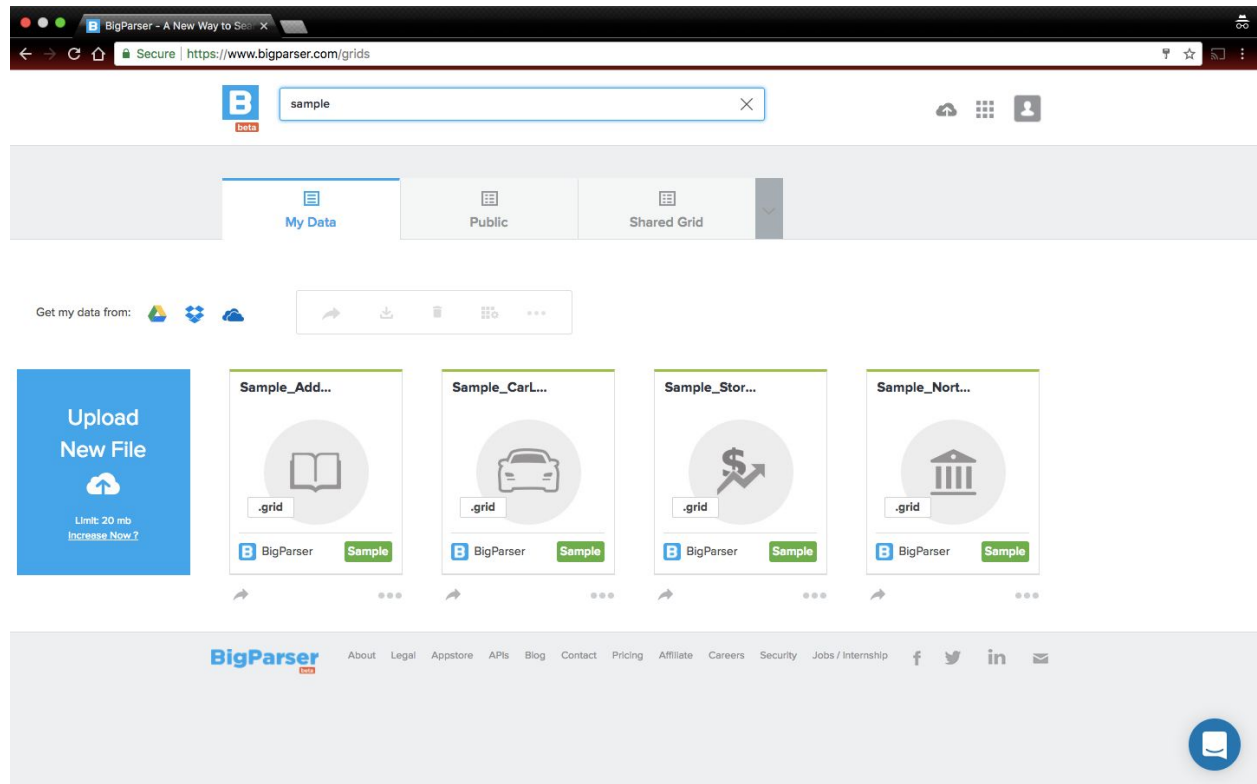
BigParser - A New Way to Sea ×

Secure | https://www.bigparser.com/grids

B beta

sample

My Data

Public

Shared Grid

Get my data from:

Upload New File

Limit: 20 mb
Increase Now ?

Sample_Add...

.grid

BigParser Sample

Sample_CarL...

.grid

BigParser Sample

Sample_Stor...

.grid

BigParser Sample

Sample_Nort...

.grid

BigParser Sample

BigParser beta

About Legal Appstore APIs Blog Contact Pricing Affiliate Careers Security Jobs / Internship